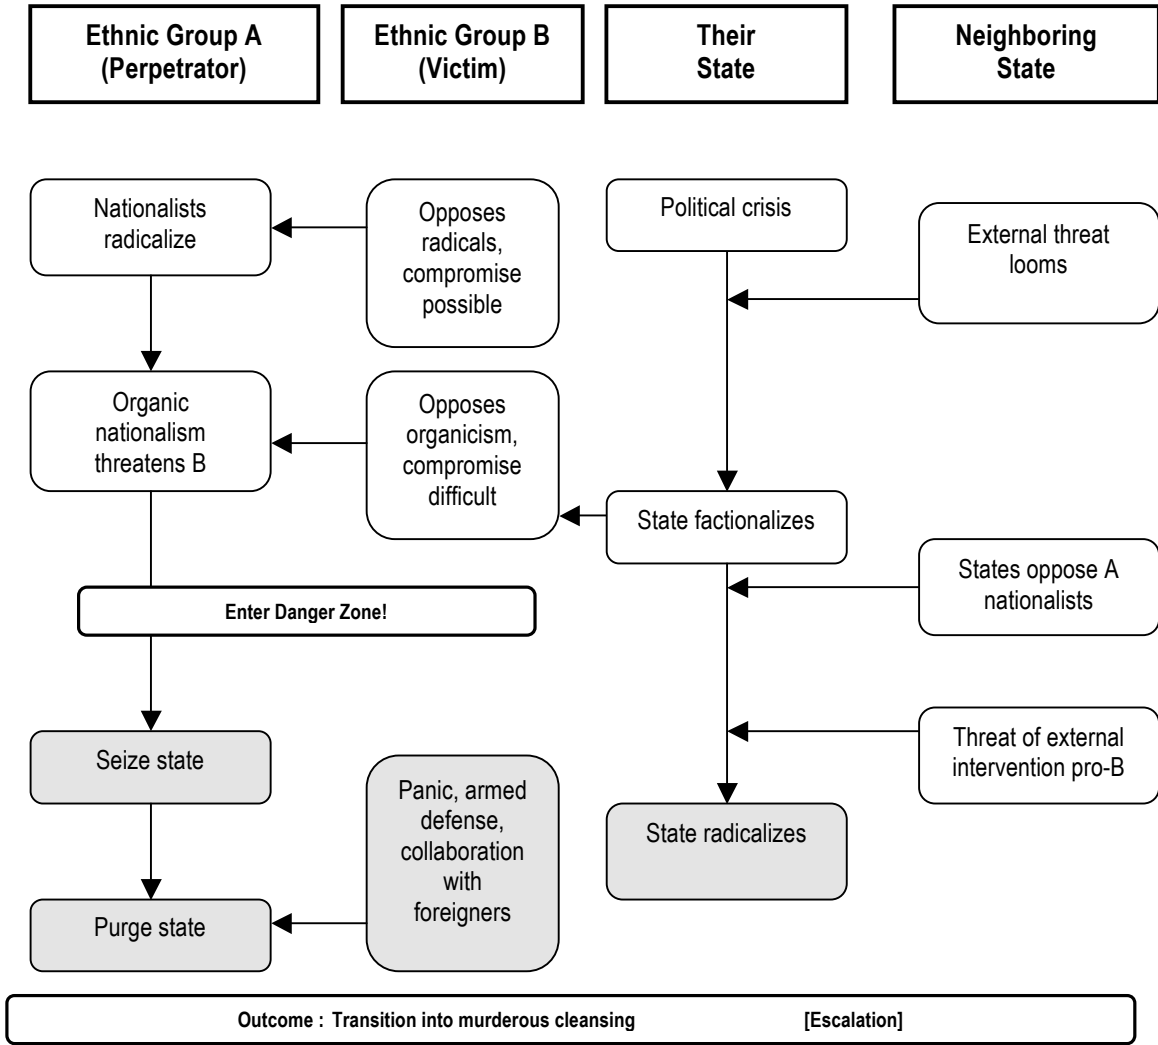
Ethnic Group A (Perpetrator)

Ethnic Group B (Victim)

Their State

Neighboring State

Nationalists radicalize

Opposes radicals, compromise possible

Political crisis

External threat looms

Organic nationalism threatens B

Opposes organicism, compromise difficult

State factionalizes

States oppose A nationalists

Enter Danger Zone!

Seize state

Threat of external intervention pro-B

Panic, armed defense, collaboration with foreigners

State radicalizes

Purge state

Outcome : Transition into murderous cleansing [Escalation]